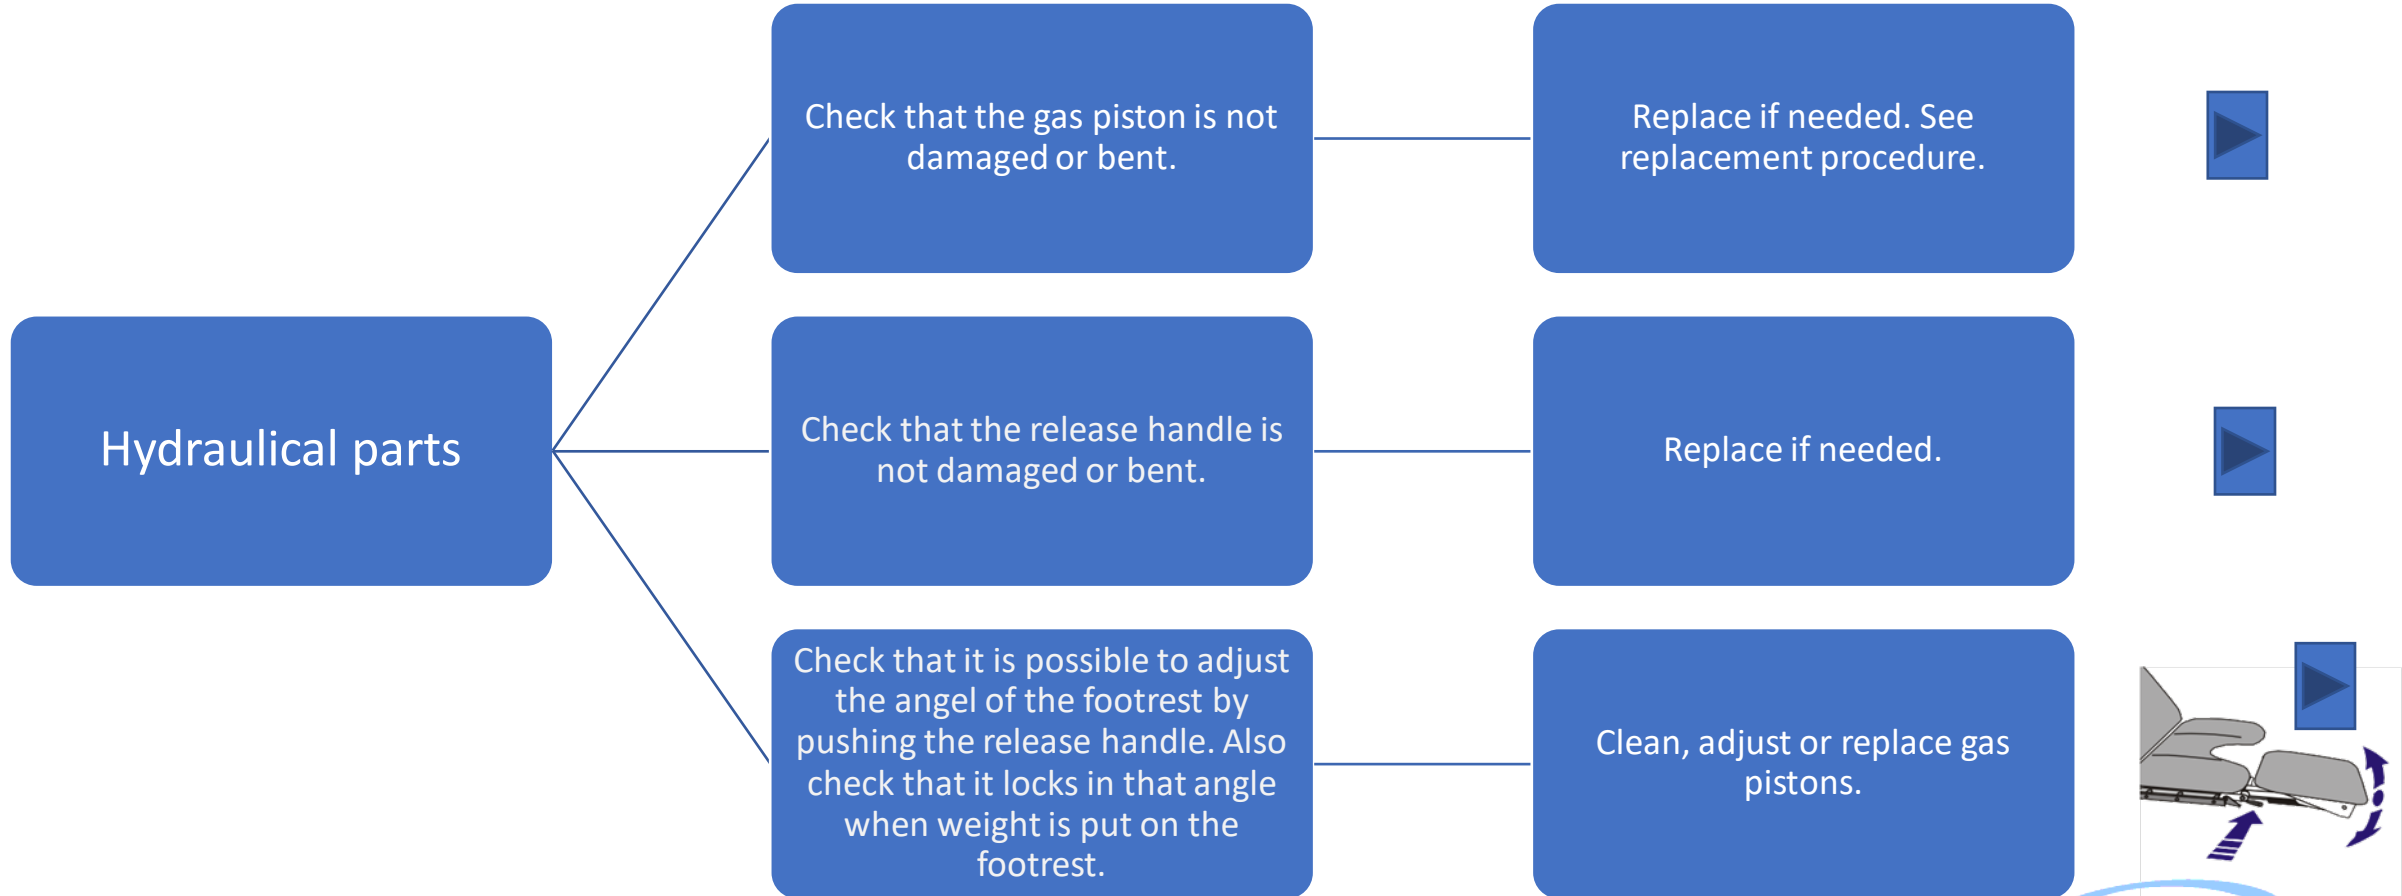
Hydraulical parts

Check that the gas piston is not damaged or bent.

Replace if needed. See replacement procedure.

Check that the release handle is not damaged or bent.

Replace if needed.

Check that it is possible to adjust the angel of the footrest by pushing the release handle. Also check that it locks in that angle when weight is put on the footrest.

Clean, adjust or replace gas pistons.